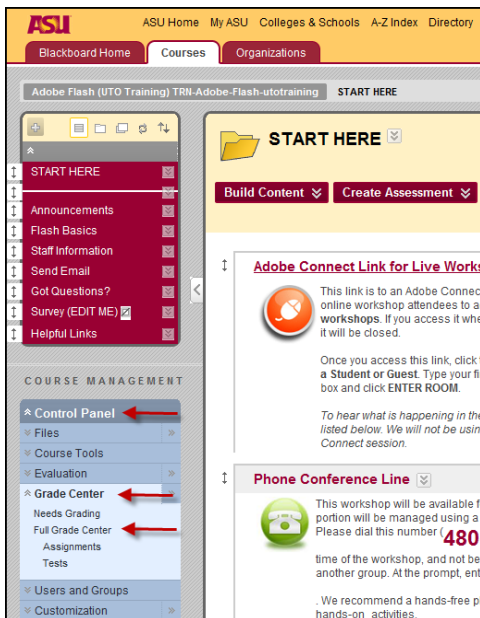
ASU
ASU Home My ASU Colleges & Schools A-Z Index Directory

Blackboard Home Courses Organizations

Adobe Flash (UTO Training) TRN-Adobe-Flash-utotraining START HERE

START HERE
Announcements
Flash Basics
Staff Information
Send Email
Got Questions?
Survey (EDIT ME)
Helpful Links

COURSE MANAGEMENT

Control Panel
Files
Course Tools
Evaluation
Grade Center
Needs Grading
Full Grade Center
Assignments
Tests
Users and Groups
Customization

START HERE

Build Content Create Assessment

Adobe Connect Link for Live Works

This link is to an Adobe Connec online workshop attendees to a **workshops**. If you access it whe it will be closed.

Once you access this link, click **a Student or Guest**. Type your fi box and click **ENTER ROOM**.

*To hear what is happening in the listed below. We will not be usin Connect session.*

Phone Conference Line

This workshop will be available f portion will be managed using a Please dial this number ( 480 time of the workshop, and not be another group. At the prompt, ent

. We recommend a hands-free p hands-on activities.